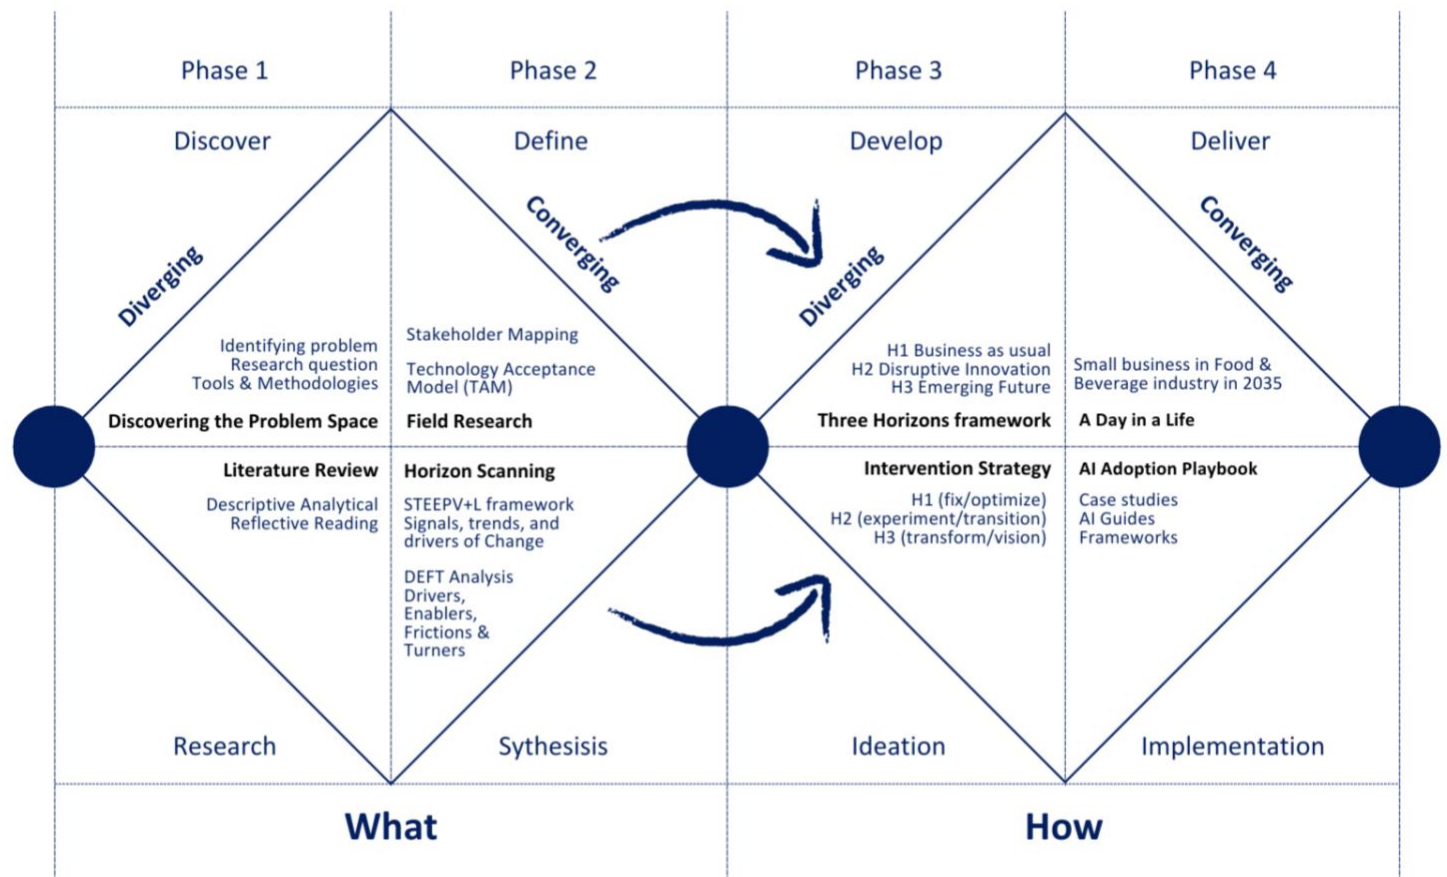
Phase 1

Phase 2

Phase 3

Phase 4

Discover

Define

Develop

Deliver

Diverging

Converging

Diverging

Converging

Identifying problem
Research question
Tools & Methodologies

Discovering the Problem Space

Stakeholder Mapping

Technology Acceptance Model (TAM)

Field Research

H1 Business as usual
H2 Disruptive Innovation
H3 Emerging Future

Three Horizons framework

Small business in Food & Beverage industry in 2035

A Day in a Life

Literature Review

Descriptive Analytical
Reflective Reading

Horizon Scanning

STEEPV+L framework
Signals, trends, and drivers of Change

DEFT Analysis
Drivers,
Enablers,
Frictions &
Turners

Intervention Strategy

H1 (fix/optimize)
H2 (experiment/transition)
H3 (transform/vision)

AI Adoption Playbook

Case studies
AI Guides
Frameworks

Research

Sythesisis

Ideation

Implementation

What

How